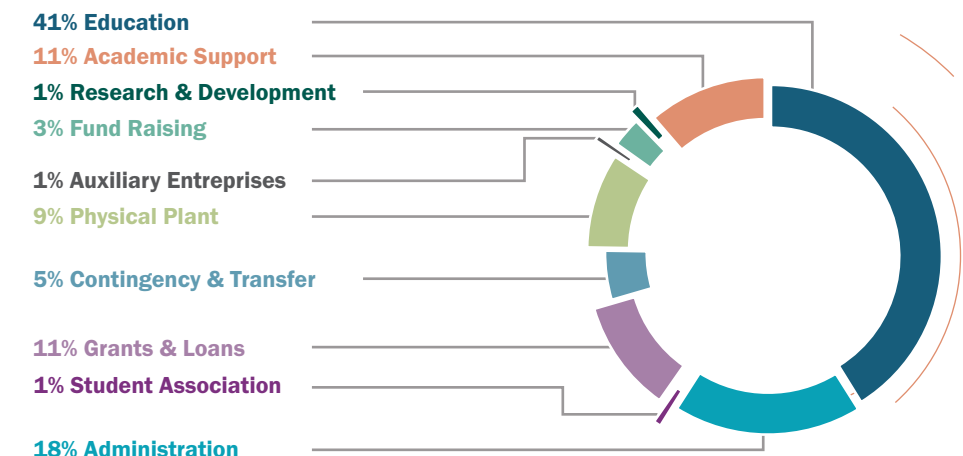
41% Education
11% Academic Support
1% Research & Development
3% Fund Raising
1% Auxiliary Entreprises
9% Physical Plant
5% Contingency & Transfer
11% Grants & Loans
1% Student Association
18% Administration